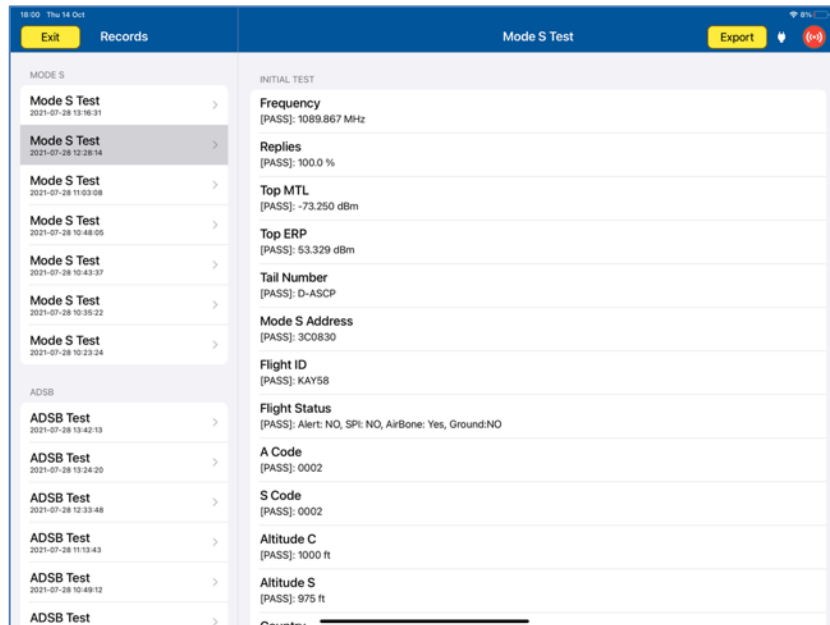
18:00 Thu 14 Oct

8%

Exit

Records

Mode S Test

Export

MODE S

Mode S Test
2021-07-28 13:16:31

Mode S Test
2021-07-28 12:28:14

Mode S Test
2021-07-28 11:03:08

Mode S Test
2021-07-28 10:48:05

Mode S Test
2021-07-28 10:43:37

Mode S Test
2021-07-28 10:35:22

Mode S Test
2021-07-28 10:23:24

ADSB

ADSB Test
2021-07-28 13:42:13

ADSB Test
2021-07-28 13:24:20

ADSB Test
2021-07-28 12:33:48

ADSB Test
2021-07-28 11:13:43

ADSB Test
2021-07-28 10:49:12

ADSB Test

INITIAL TEST

Frequency
[PASS]: 1089.867 MHz

Replies
[PASS]: 100.0 %

Top MTL
[PASS]: -73.250 dBm

Top ERP
[PASS]: 53.329 dBm

Tail Number
[PASS]: D-ASCP

Mode S Address
[PASS]: 3C0830

Flight ID
[PASS]: KAY58

Flight Status
[PASS]: Alert: NO, SPI: NO, AirBone: Yes, Ground:NO

A Code
[PASS]: 0002

S Code
[PASS]: 0002

Altitude C
[PASS]: 1000 ft

Altitude S
[PASS]: 975 ft

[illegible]